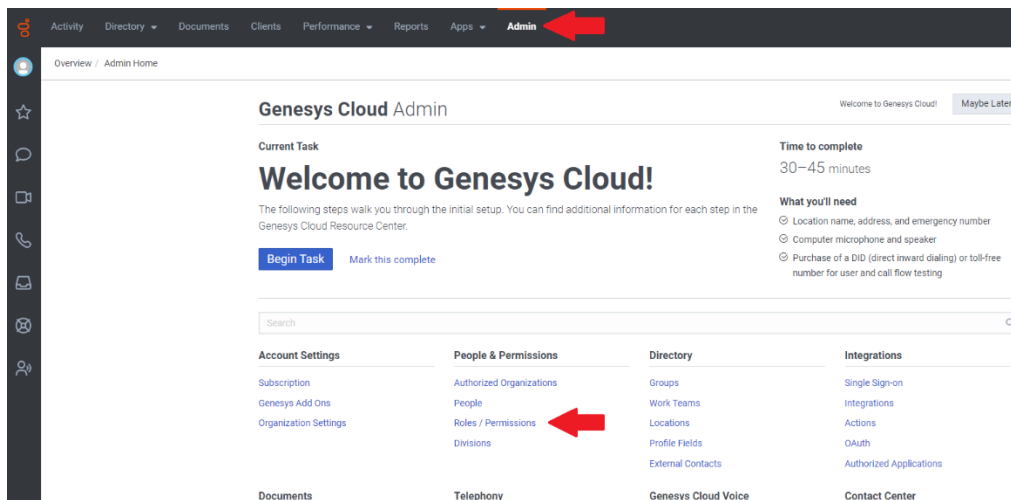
Activity Directory Documents Clients Performance Reports Apps Admin

Overview / Admin Home

Genesys Cloud Admin

Welcome to Genesys Cloud! Maybe Later

Current Task

Welcome to Genesys Cloud!

The following steps walk you through the initial setup. You can find additional information for each step in the Genesys Cloud Resource Center.

Begin Task Mark this complete

Time to complete

30–45 minutes

What you'll need

Location name, address, and emergency number

Computer microphone and speaker

Purchase of a DID (direct inward dialing) or toll-free number for user and call flow testing

Search

Account Settings

Subscription

Genesys Add Ons

Organization Settings

People & Permissions

Authorized Organizations

People

Roles / Permissions

Divisions

Directory

Groups

Work Teams

Locations

Profile Fields

External Contacts

Integrations

Single Sign-on

Integrations

Actions

OAuth

Authorized Applications

Documents

Telephony

Genesys Cloud Voice

Contact Center